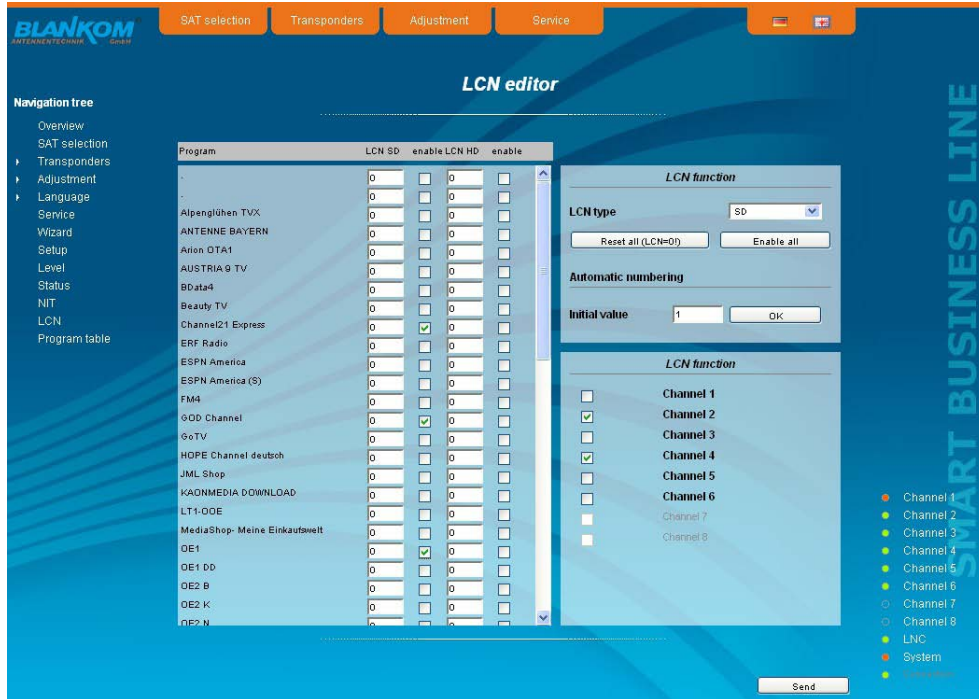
BLANKOM ANTENNENTECHNIK GmbH

SAT selection | Transponders | Adjustment | Service

LCN editor

Navigation tree
Overview
SAT selection
Transponders
Adjustment
Language
Service
Wizard
Setup
Level
Status
NIT
LCN
Program table

| Program | LCN SD | enable | LCN HD | enable |
|---|---|---|---|---|
| - | 0 | | 0 | |
| - | 0 | | 0 | |
| Alpenglühen TVX | 0 | | 0 | |
| ANTENNE BAYERN | 0 | | 0 | |
| Arion OTA1 | 0 | | 0 | |
| AUSTRIA 9 TV | 0 | | 0 | |
| BData4 | 0 | | 0 | |
| Beauty TV | 0 | | 0 | |
| Channel21 Express | 0 | ✓ | 0 | |
| ERF Radio | 0 | | 0 | |
| ESPN America | 0 | | 0 | |
| ESPN America (S) | 0 | | 0 | |
| FM4 | 0 | | 0 | |
| GOD Channel | 0 | ✓ | 0 | |
| GoTV | 0 | | 0 | |
| HOPE Channel deutsch | 0 | | 0 | |
| JML Shop | 0 | | 0 | |
| KAONMEDIA DOWNLOAD | 0 | | 0 | |
| LT1-OOE | 0 | | 0 | |
| MediaShop- Meine Einkaufswelt | 0 | | 0 | |
| OE1 | 0 | ✓ | 0 | |
| OE1 DD | 0 | | 0 | |
| OE2 B | 0 | | 0 | |
| OE2 K | 0 | | 0 | |
| OE2 N | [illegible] | | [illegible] | |

LCN function
LCN type SD
Reset all (LCN=0!) Enable all
Automatic numbering
Initial value 1 OK

LCN function
Channel 1
Channel 2
Channel 3
Channel 4
Channel 5
Channel 6
Channel 7
Channel 8

SMART BUSINESS LINE

Channel 1
Channel 2
Channel 3
Channel 4
Channel 5
Channel 6
Channel 7
Channel 8
LNC
System
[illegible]

Send